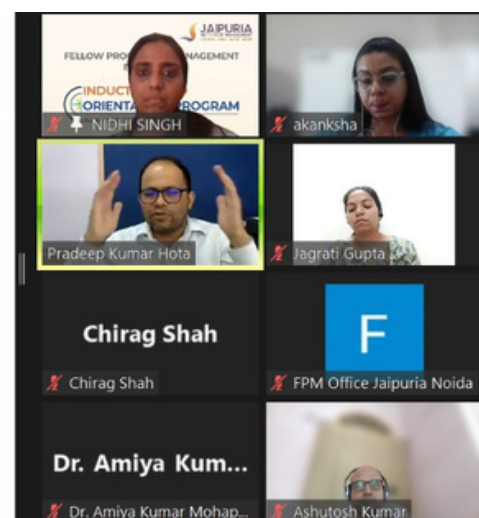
JAIPURIA

FELLOW PRO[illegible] MANAGEMENT

INDUCT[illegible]
ORIENTA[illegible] PROGRAM

NIDHI SINGH

akanksha

Pradeep Kumar Hota

Jagrati Gupta

Chirag Shah

Chirag Shah

F

FPM Office Jaipuria Noida

Dr. Amiya Kum...

Dr. Amiya Kumar Mohap...

Ashutosh Kumar